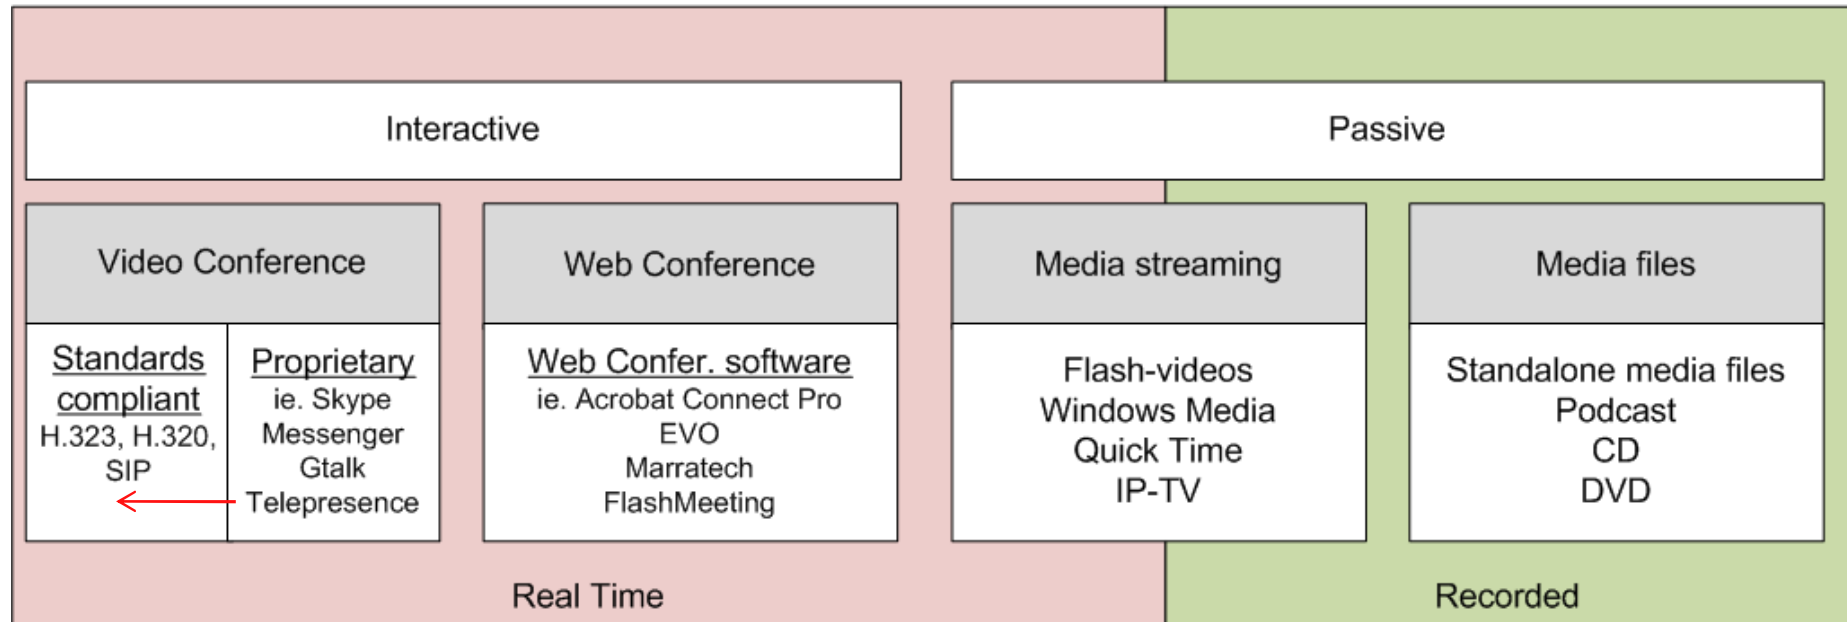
Interactive

Passive

Video Conference

Standards compliant
H.323, H.320, SIP

Proprietary
ie. Skype
Messenger
Gtalk
Telepresence

Web Conference

Web Confer. software
ie. Acrobat Connect Pro
EVO
Marratech
FlashMeeting

Media streaming

Flash-videos
Windows Media
Quick Time
IP-TV

Media files

Standalone media files
Podcast
CD
DVD

Real Time

Recorded